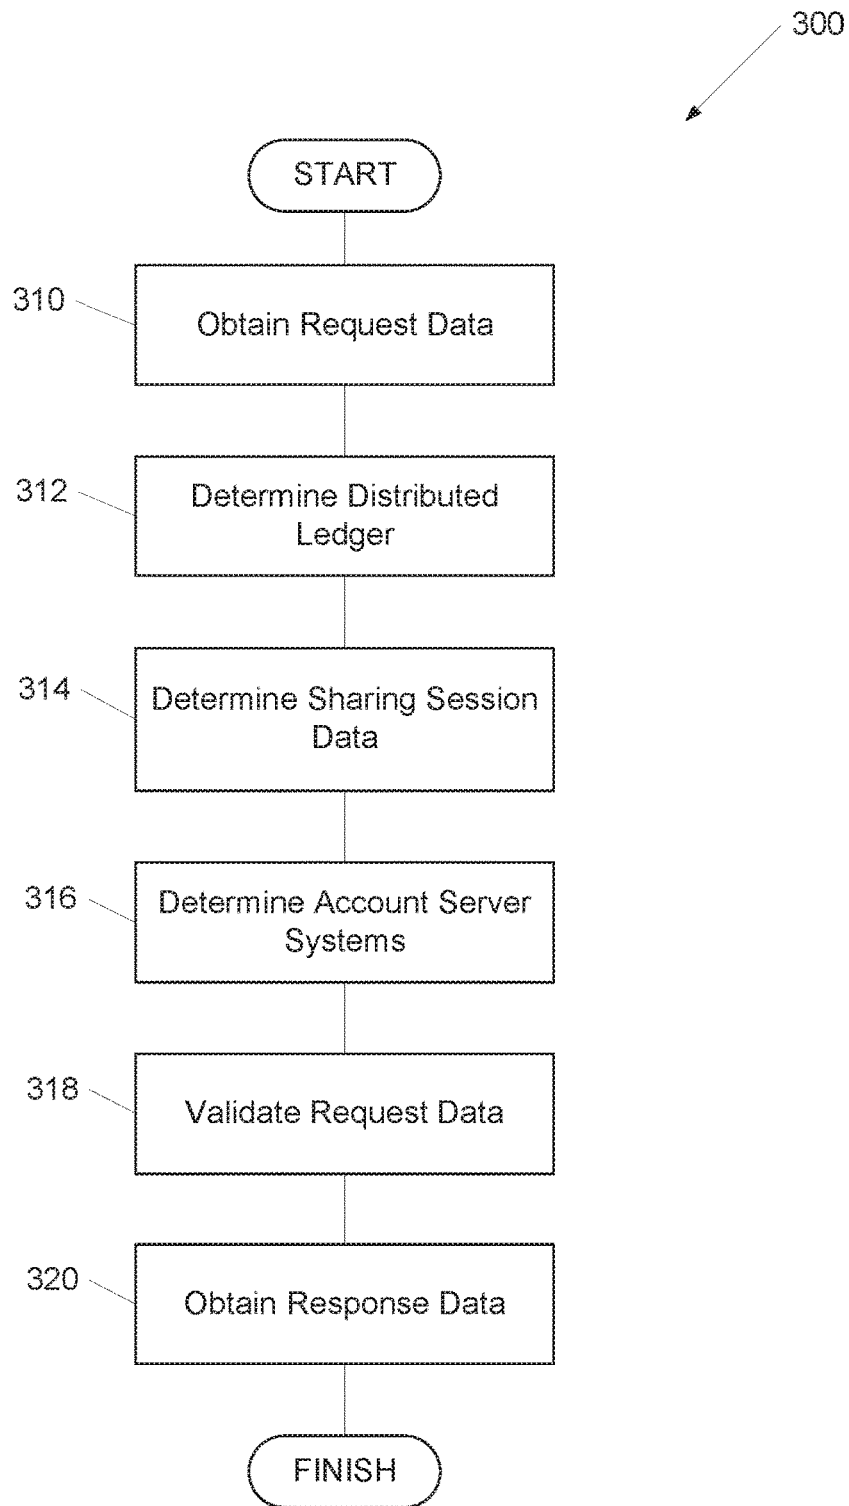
300

START

310 Obtain Request Data

312 Determine Distributed Ledger

314 Determine Sharing Session Data

316 Determine Account Server Systems

318 Validate Request Data

320 Obtain Response Data

FINISH